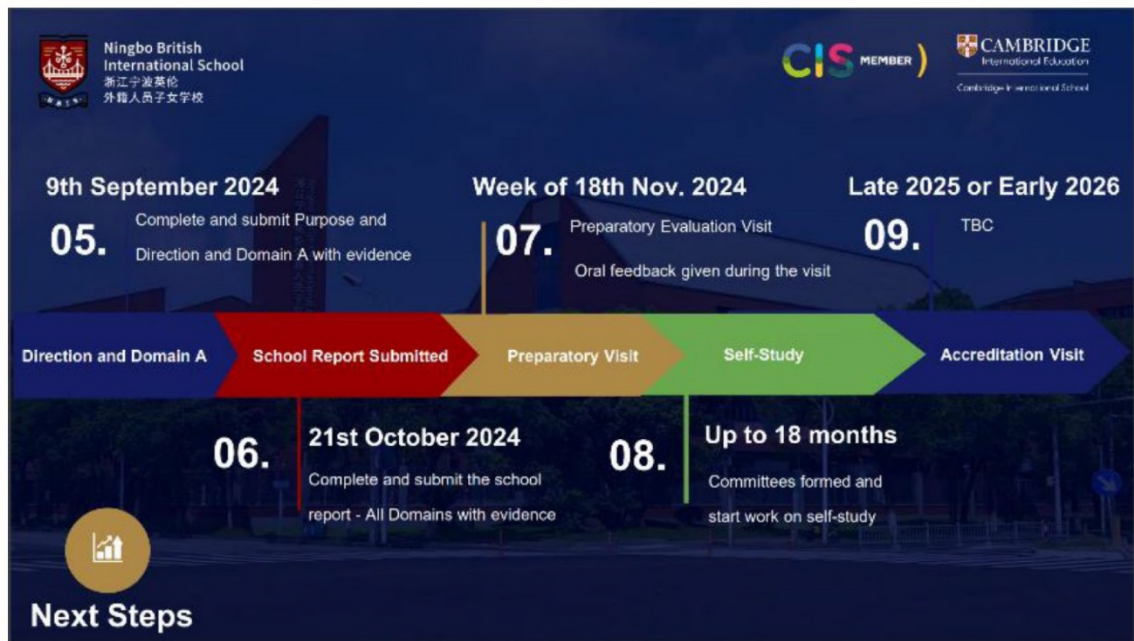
Ningbo British International School
浙江宁波英伦
外籍人员子女学校

CIS MEMBER

CAMBRIDGE
International Education
Cambridge International School

9th September 2024
05.
Complete and submit Purpose and Direction and Domain A with evidence

Week of 18th Nov. 2024
07.
Preparatory Evaluation Visit
Oral feedback given during the visit

Late 2025 or Early 2026
09.
TBC

Direction and Domain A
School Report Submitted
Preparatory Visit
Self-Study
Accreditation Visit

06.
21st October 2024
Complete and submit the school report - All Domains with evidence

08.
Up to 18 months
Committees formed and start work on self-study

Next Steps